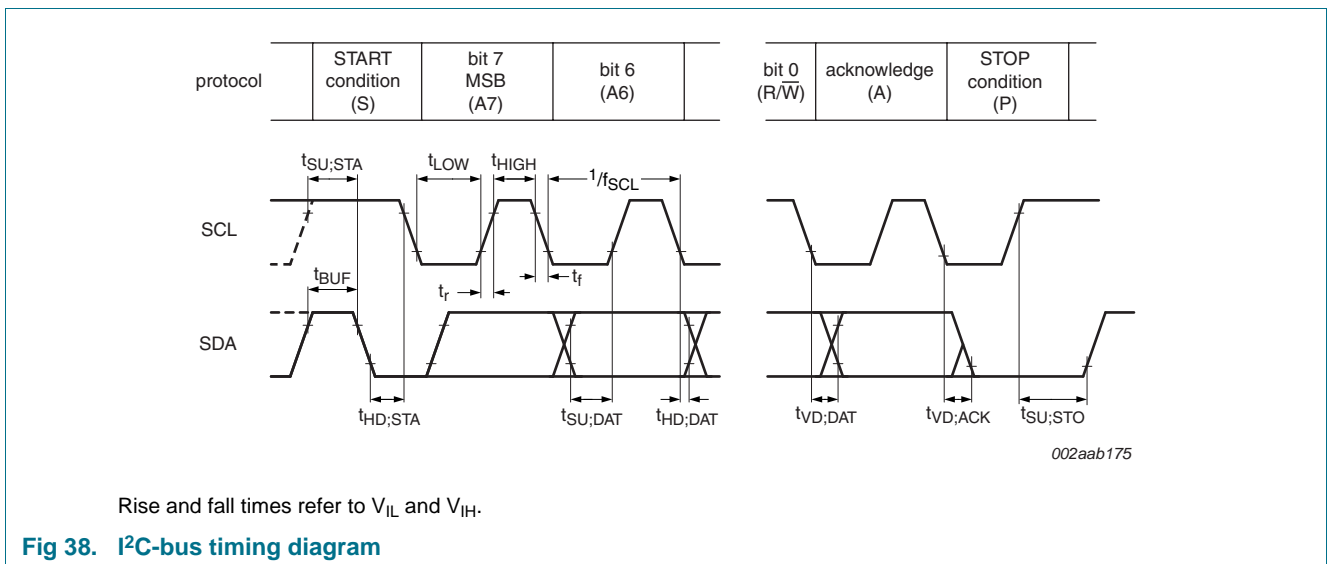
| protocol | START condition (S) | bit 7 MSB (A7) | bit 6 (A6) | | bit 0 (R/$\overline{W}$) | acknowledge (A) | STOP condition (P) |
|---|---|---|---|---|---|---|---|

$t_{SU;STA}$ $t_{LOW}$ $t_{HIGH}$ $^{1}/f_{SCL}$

SCL

$t_{BUF}$ $t_r$ $t_f$

SDA

$t_{HD;STA}$ $t_{SU;DAT}$ $t_{HD;DAT}$ $t_{VD;DAT}$ $t_{VD;ACK}$ $t_{SU;STO}$

002aab175

Rise and fall times refer to $V_{IL}$ and $V_{IH}$.

Fig 38. I$^2$C-bus timing diagram